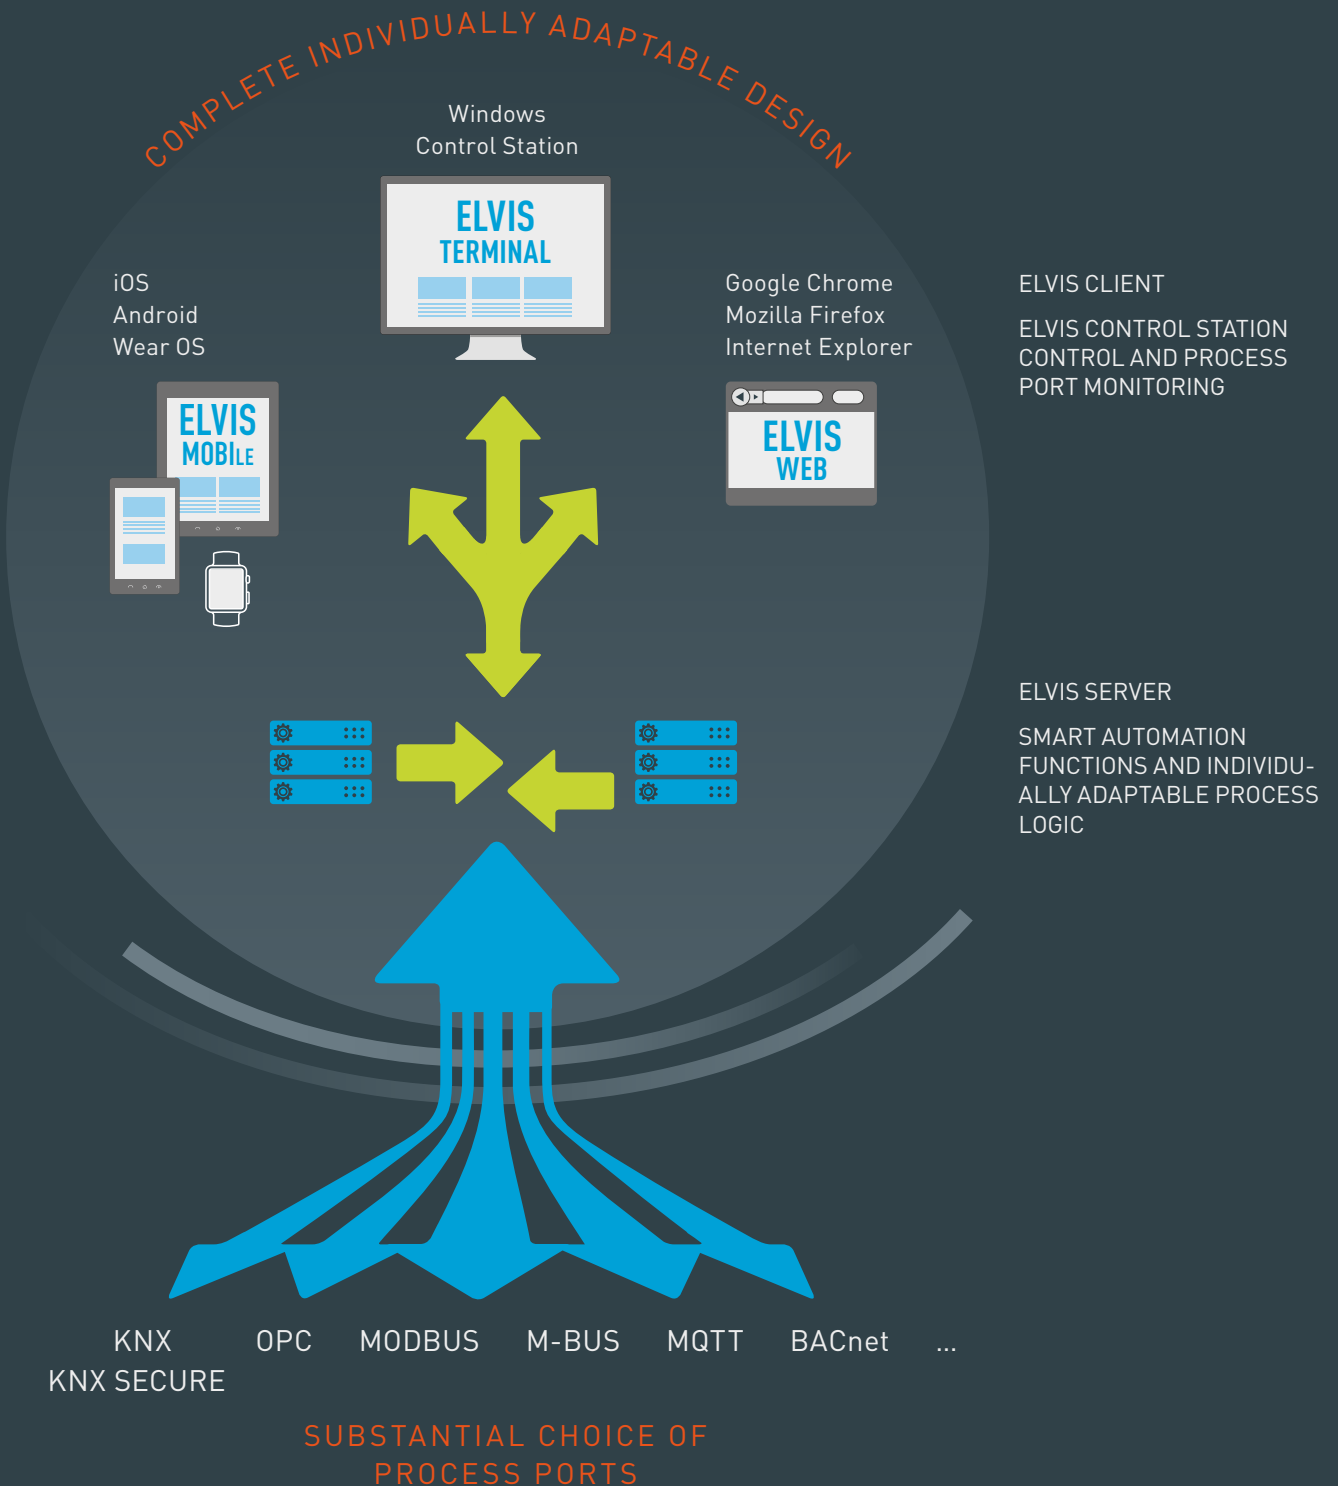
COMPLETE INDIVIDUALLY ADAPTABLE DESIGN

Windows
Control Station

ELVIS
TERMINAL

iOS
Android
Wear OS

ELVIS
MOBILE

Google Chrome
Mozilla Firefox
Internet Explorer

ELVIS
WEB

ELVIS CLIENT

ELVIS CONTROL STATION
CONTROL AND PROCESS
PORT MONITORING

ELVIS SERVER

SMART AUTOMATION FUNCTIONS AND INDIVIDUALLY ADAPTABLE PROCESS LOGIC

KNX
KNX SECURE
OPC
MODBUS
M-BUS
MQTT
BACnet
...

SUBSTANTIAL CHOICE OF
PROCESS PORTS